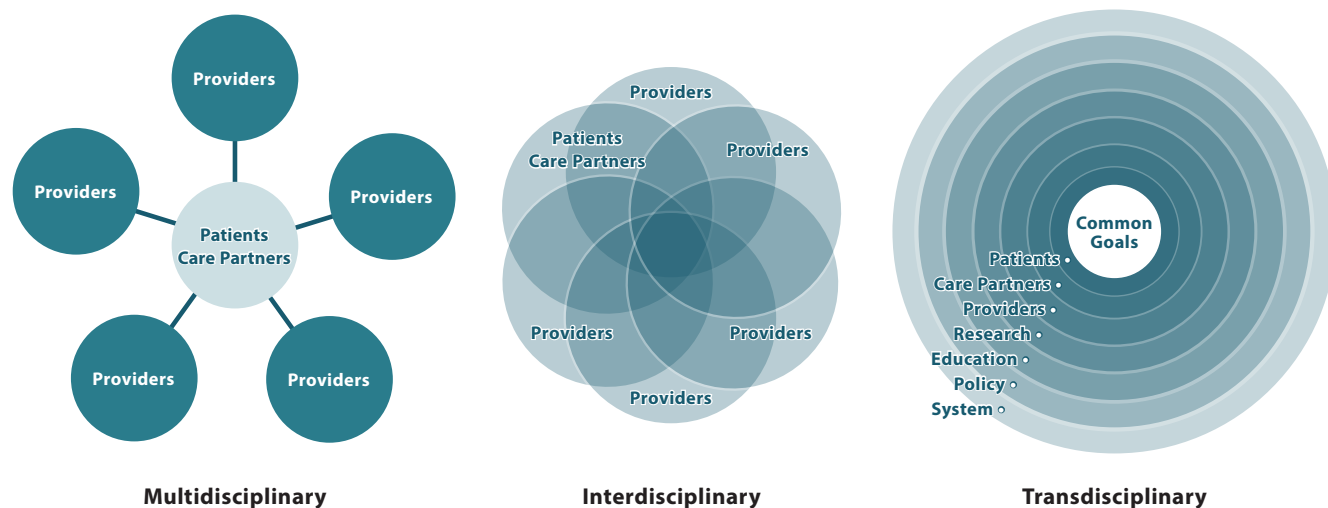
Providers

Providers

Providers

Patients
Care Partners

Providers

Providers

Multidisciplinary

Providers

Patients
Care Partners

Providers

Providers

Providers

Providers

Interdisciplinary

Common Goals

Patients
Care Partners
Providers
Research
Education
Policy
System

Transdisciplinary